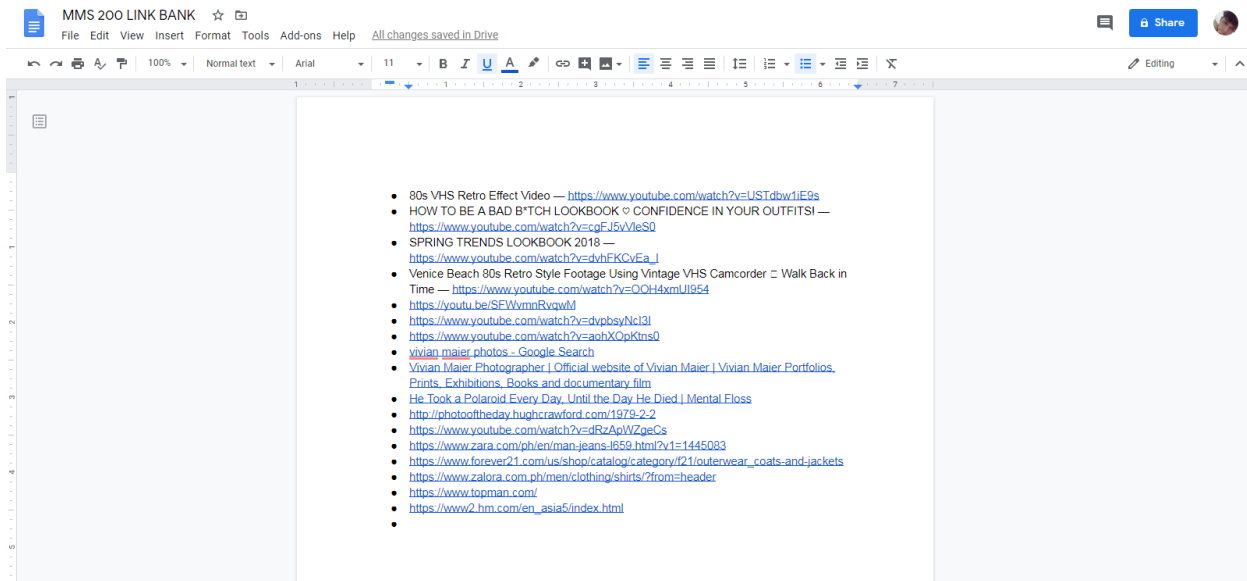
MMS 200 LINK BANK

File Edit View Insert Format Tools Add-ons Help All changes saved in Drive

Share

100% Normal text Arial 11

Editing

- 80s VHS Retro Effect Video — https://www.youtube.com/watch?v=USTdbw1iE9s
- HOW TO BE A BAD B*TCH LOOKBOOK ♡ CONFIDENCE IN YOUR OUTFITS! — https://www.youtube.com/watch?v=cgFJ5vVleS0
- SPRING TRENDS LOOKBOOK 2018 — https://www.youtube.com/watch?v=dvhFKCvEa_I
- Venice Beach 80s Retro Style Footage Using Vintage VHS Camcorder ⊏ Walk Back in Time — https://www.youtube.com/watch?v=OOH4xmUI954
- https://youtu.be/SFWvmnRvqwM
- https://www.youtube.com/watch?v=dvpbsyNcI3I
- https://www.youtube.com/watch?v=aohXOpKtns0
- vivian maier photos - Google Search
- Vivian Maier Photographer | Official website of Vivian Maier | Vivian Maier Portfolios, Prints, Exhibitions, Books and documentary film
- He Took a Polaroid Every Day, Until the Day He Died | Mental Floss
- http://photooftheday.hughcrawford.com/1979-2-2
- https://www.youtube.com/watch?v=dRzApWZgeCs
- https://www.zara.com/ph/en/man-jeans-l659.html?v1=1445083
- https://www.forever21.com/us/shop/catalog/category/f21/outerwear_coats-and-jackets
- https://www.zalora.com.ph/men/clothing/shirts/?from=header
- https://www.topman.com/
- https://www2.hm.com/en_asia5/index.html
-